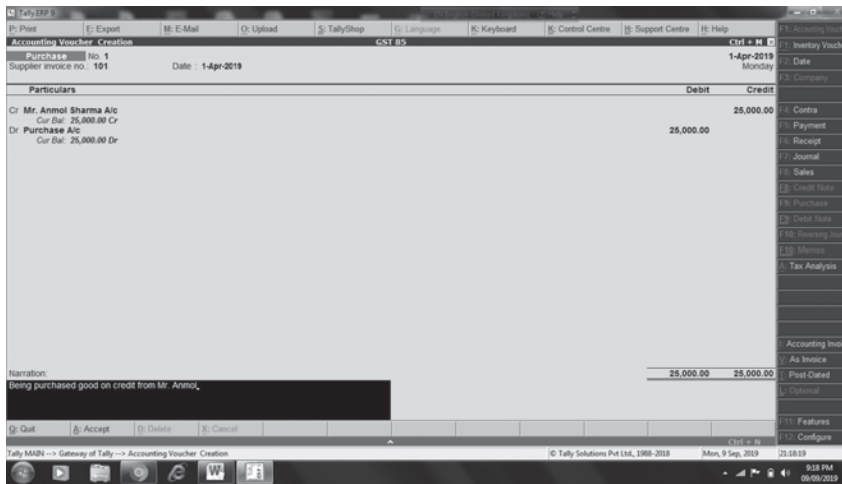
Tally.ERP 9

P: Print | E: Export | M: E-Mail | O: Upload | S: TallyShop | G: Language | K: Keyboard | K: Control Centre | H: Support Centre | H: Help

Accounting Voucher Creation | GST 85 | Ctrl + M

Purchase No. 1
Supplier invoice no.: 101 Date : 1-Apr-2019

1-Apr-2019
Monday

| Particulars | Debit | Credit |
|---|---|---|
| Cr Mr. Anmol Sharma A/c Cur Bal: 25,000.00 Cr | | 25,000.00 |
| Dr Purchase A/c Cur Bal: 25,000.00 Dr | 25,000.00 | |

Narration: 25,000.00 25,000.00
Being purchased good on credit from Mr. Anmol.

Q: Quit | A: Accept | D: Delete | X: Cancel

Ctrl + N

F1: Accounting Vouch
F1: Inventory Vouch
F2: Date
F3: Company
F4: Contra
F5: Payment
F6: Receipt
F7: Journal
F8: Sales
F8: Credit Note
F9: Purchase
F9: Debit Note
F10: Reversing Jou
F10: Memos
A: Tax Analysis
I: Accounting Invo
V: As Invoice
T: Post-Dated
L: Optional
F11: Features
F12: Configure

Tally MAIN --> Gateway of Tally --> Accounting Voucher Creation | © Tally Solutions Pvt Ltd., 1988-2018 | Mon, 9 Sep, 2019 | 21:18:19

9:18 PM
09/09/2019